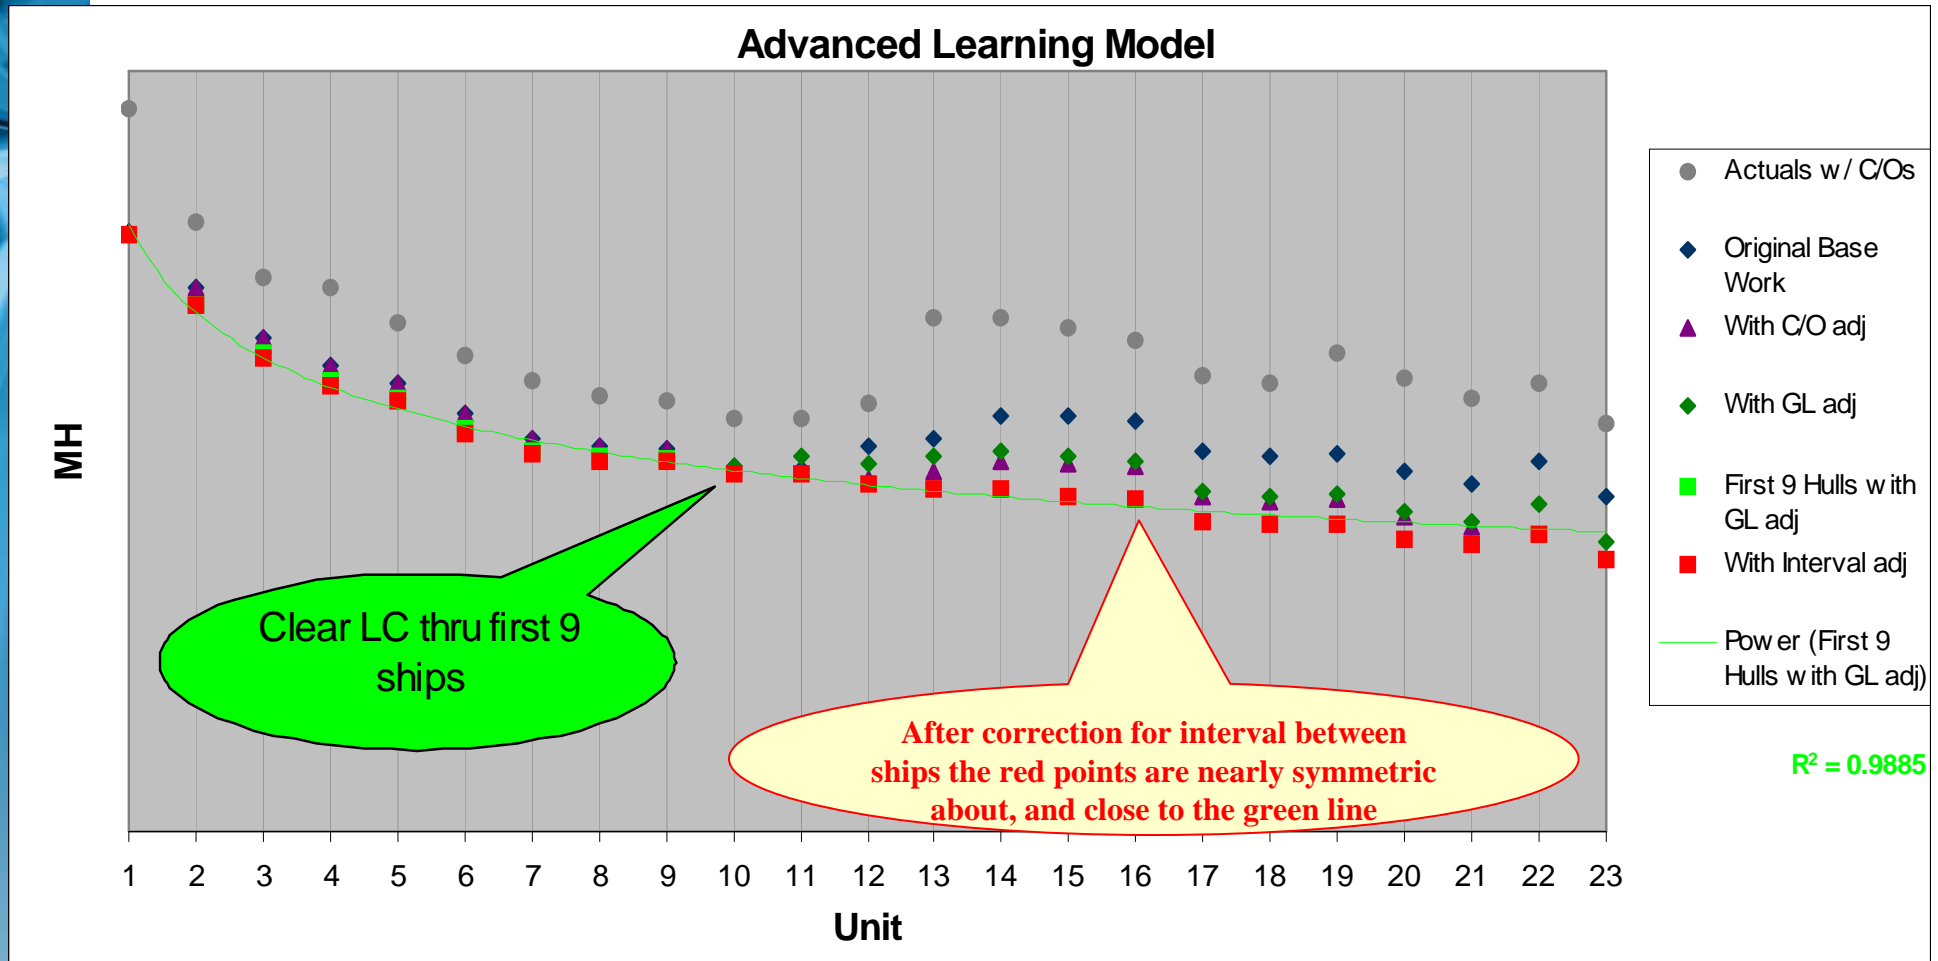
Advanced Learning Model

MH

Clear LC thru first 9 ships

After correction for interval between ships the red points are nearly symmetric about, and close to the green line

1 2 3 4 5 6 7 8 9 10 11 12 13 14 15 16 17 18 19 20 21 22 23

Unit

Actuals w / C/Os

Original Base Work

With C/O adj

With GL adj

First 9 Hulls w ith GL adj

With Interval adj

Pow er (First 9 Hulls w ith GL adj)

$R^2 = 0.9885$